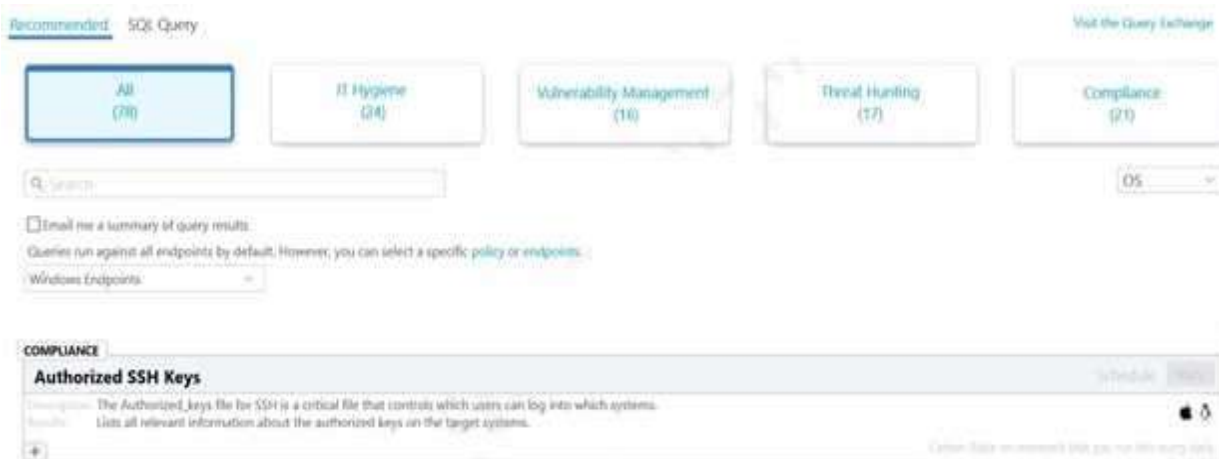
Recommended SQL Query

Visit the Query Exchange

All
(78)

IT Hygiene
(24)

Vulnerability Management
(16)

Threat Hunting
(17)

Compliance
(21)

Search

OS

Email me a summary of query results

Queries run against all endpoints by default. However, you can select a specific policy or endpoints.

Windows Endpoints

COMPLIANCE

Authorized SSH Keys

Schedule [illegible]

Description The Authorized_keys file for SSH is a critical file that controls which users can log into which systems.
Results Lists all relevant information about the authorized keys on the target systems.

+

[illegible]